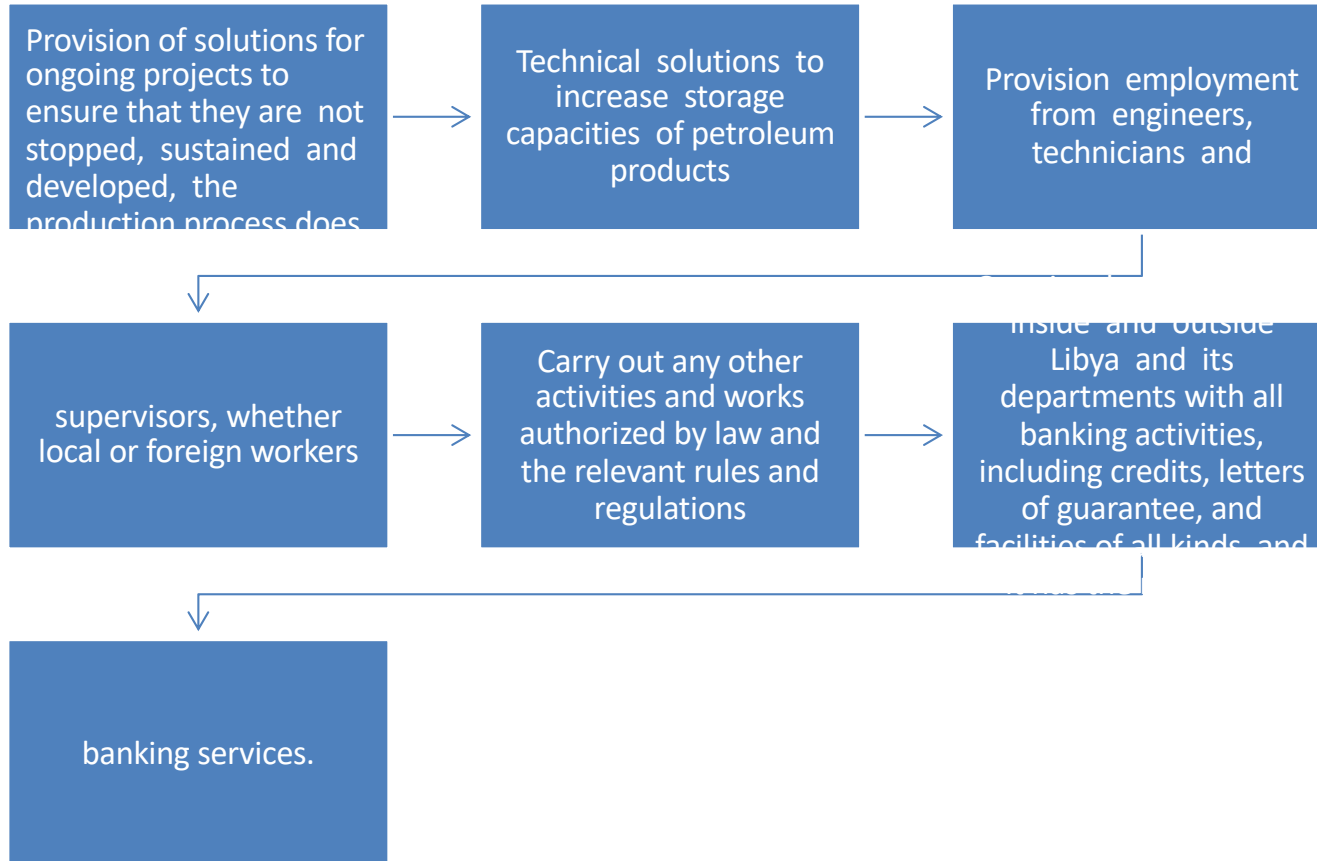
Provision of solutions for ongoing projects to ensure that they are not stopped, sustained and developed, the production process does

Technical solutions to increase storage capacities of petroleum products

Provision employment from engineers, technicians and

supervisors, whether local or foreign workers

Carry out any other activities and works authorized by law and the relevant rules and regulations

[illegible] inside and outside Libya and its departments with all banking activities, including credits, letters of guarantee, and facilities of all kinds, and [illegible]

banking services.